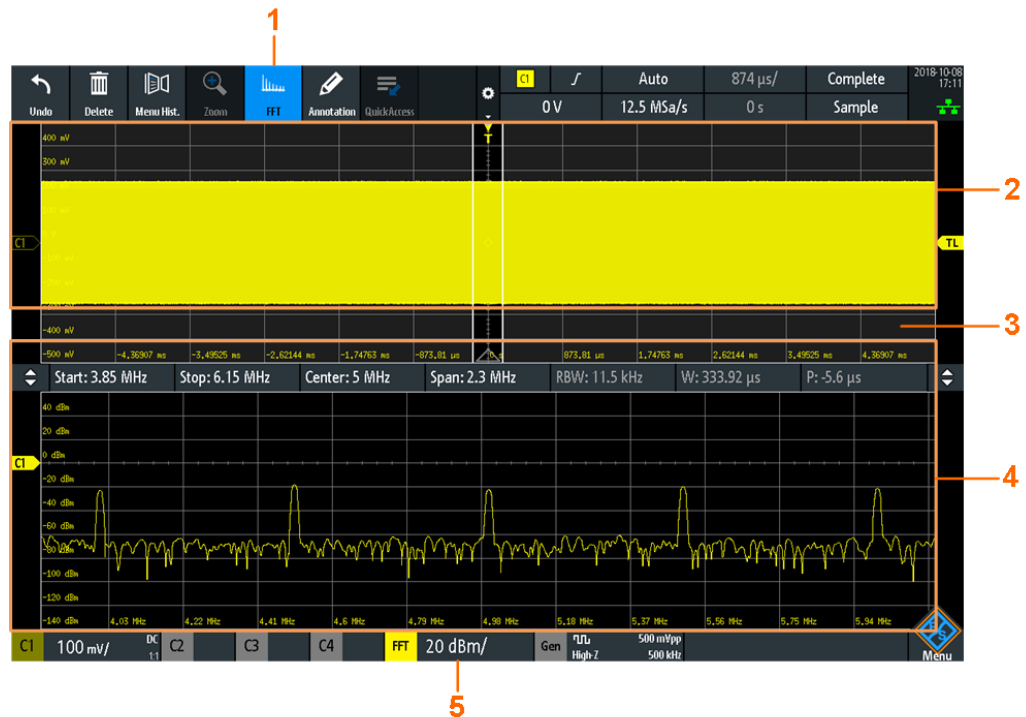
1

Undo Delete Menu Hist. Zoom FFT Annotation QuickAccess

C1 Auto 874 µs/ Complete 2018-10-08 17:11

0 V 12.5 MSa/s 0 s Sample

400 mV
300 mV

C1

TL

-400 mV
-500 mV -4.36907 ms -3.49525 ms -2.62144 ms -1.74763 ms -873.81 µs 0 s 873.81 µs 1.74763 ms 2.62144 ms 3.49525 ms 4.36907 ms

2

3

Start: 3.85 MHz Stop: 6.15 MHz Center: 5 MHz Span: 2.3 MHz RBW: 11.5 kHz W: 333.92 µs P: -5.6 µs

40 dBm
20 dBm
0 dBm
-20 dBm
-40 dBm
-60 dBm
-80 dBm
-100 dBm
-120 dBm
-140 dBm 4.03 MHz 4.22 MHz 4.41 MHz 4.6 MHz 4.79 MHz 4.98 MHz 5.18 MHz 5.37 MHz 5.56 MHz 5.75 MHz 5.94 MHz

C1

4

C1 100 mV/ DC 1:1 C2 C3 C4 FFT 20 dBm/ Gen High-Z 500 mVpp 500 kHz Menu

5